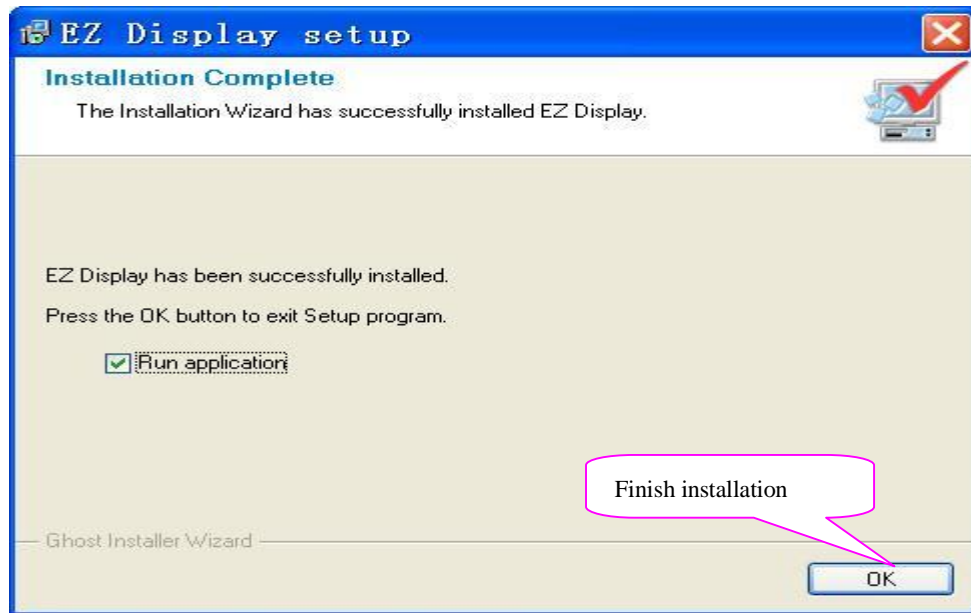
EZ Display setup

Installation Complete

The Installation Wizard has successfully installed EZ Display.

EZ Display has been successfully installed.

Press the OK button to exit Setup program.

Run application

Finish installation

Ghost Installer Wizard

OK